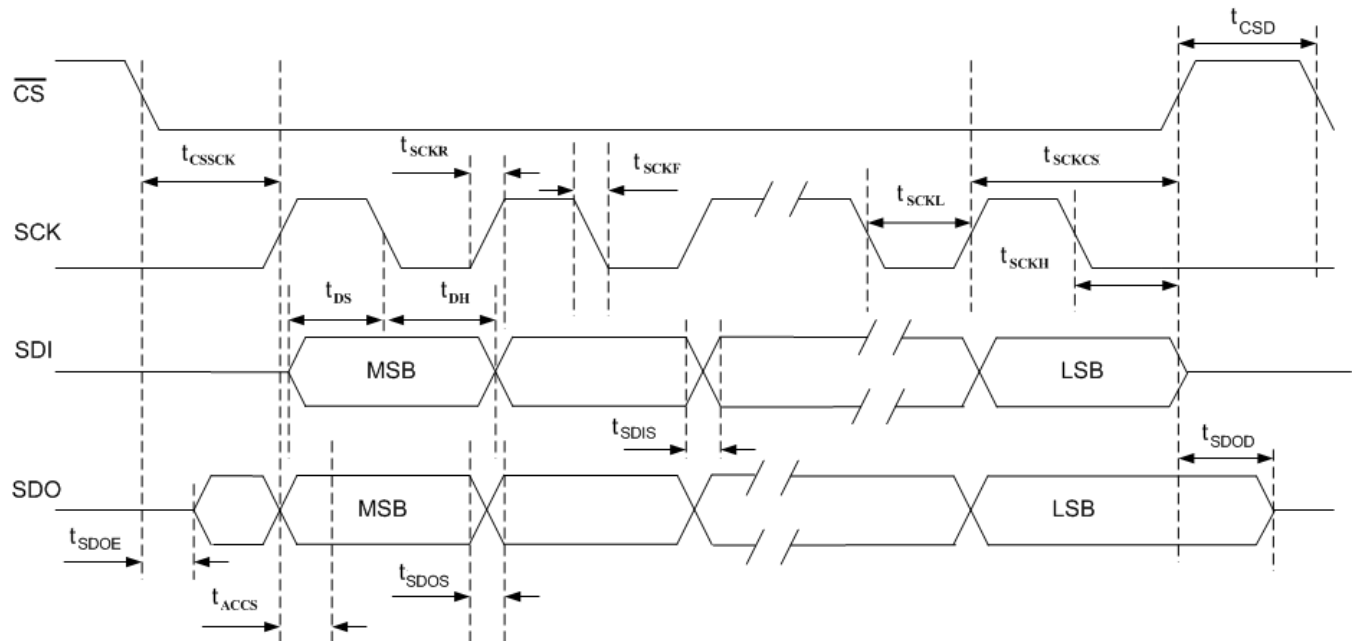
$t_{CSD}$

$\overline{CS}$

$t_{CSSCK}$

$t_{SCKR}$

$t_{SCKF}$

$t_{SCKCS}$

SCK

$t_{SCKL}$

$t_{SCKH}$

$t_{DS}$

$t_{DH}$

SDI

MSB

LSB

$t_{SDIS}$

$t_{SDOD}$

SDO

MSB

LSB

$t_{SDOE}$

$t_{SDOS}$

$t_{ACCS}$